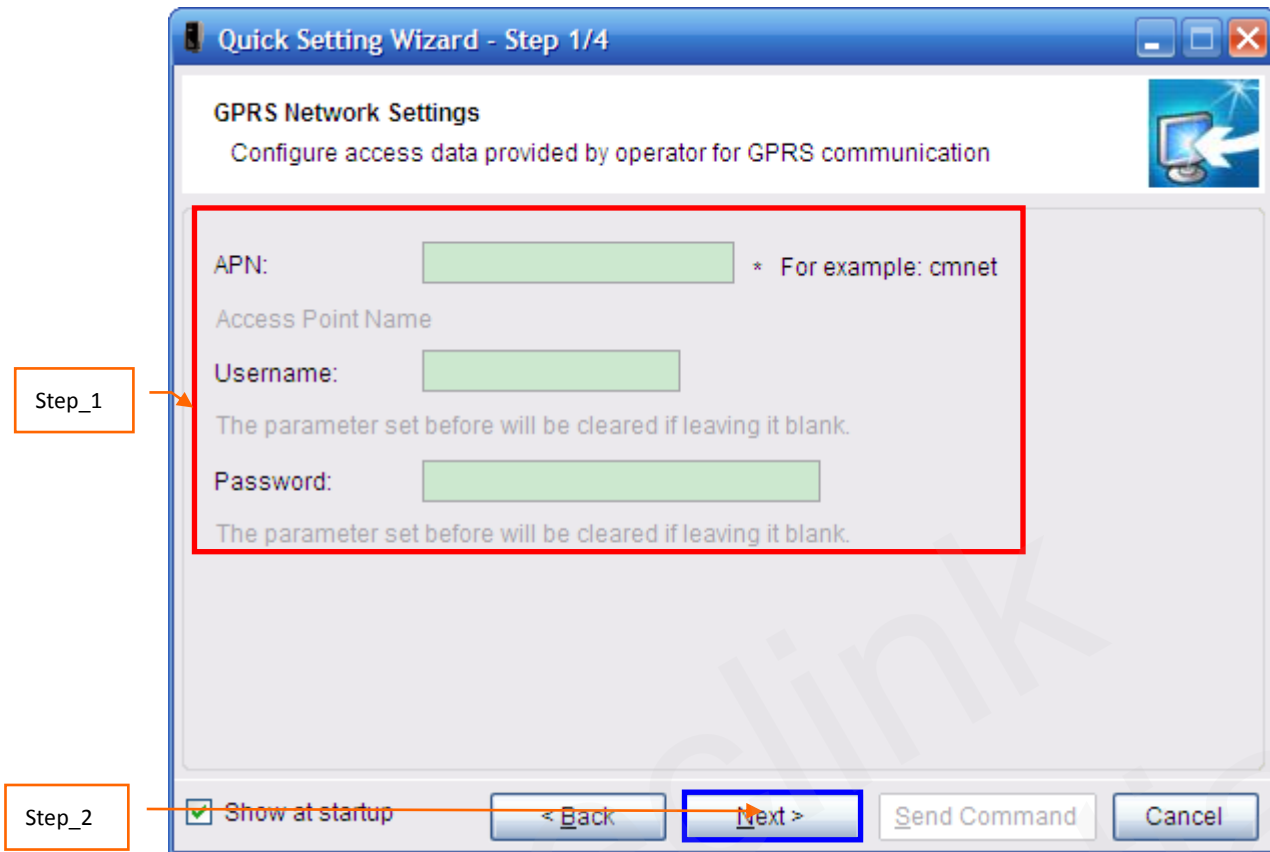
Quick Setting Wizard - Step 1/4

GPRS Network Settings

Configure access data provided by operator for GPRS communication

APN: * For example: cmnet

Access Point Name

Username:

The parameter set before will be cleared if leaving it blank.

Password:

The parameter set before will be cleared if leaving it blank.

Step_1

Step_2

Show at startup

< Back

Next >

Send Command

Cancel

clink